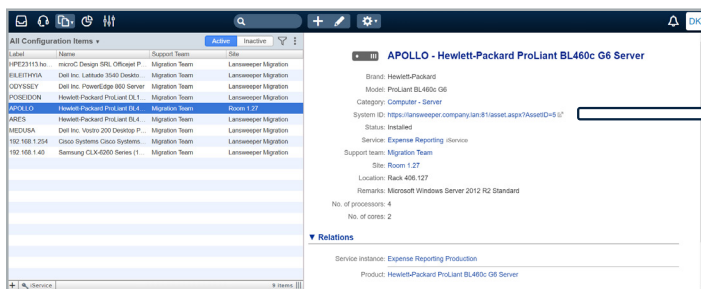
DK

All Configuration Items ▾

Active Inactive

| Label | Name | Support Team | Site |
|---|---|---|---|
| HPE23113 ho... | microC Design SRL Officejet P... | Migration Team | Lansweeper Migration |
| EILEITHYIA | Dell Inc. Latitude 3540 Deskto... | Migration Team | Lansweeper Migration |
| ODYSSEY | Dell Inc. PowerEdge 860 Server | Migration Team | Lansweeper Migration |
| POSEIDON | Hewlett-Packard ProLiant DL1... | Migration Team | Lansweeper Migration |
| APOLLO | Hewlett-Packard ProLiant BL4... | Migration Team | Room 1.27 |
| ARES | Hewlett-Packard ProLiant BL4... | Migration Team | Lansweeper Migration |
| MEDUSA | Dell Inc. Vostro 200 Desktop P... | Migration Team | Lansweeper Migration |
| 192.168.1.254 | Cisco Systems Cisco Systems ... | Migration Team | Lansweeper Migration |
| 192.168.1.40 | Samsung CLX-6260 Series (1... | Migration Team | Lansweeper Migration |

+ iService 9 items

APOLLO - Hewlett-Packard ProLiant BL460c G6 Server

Brand: Hewlett-Packard
Model: ProLiant BL460c G6
Category: Computer - Server
System ID: https://lansweeper.company.lan:81/asset.aspx?AssetID=5
Status: Installed
Service: Expense Reporting iService
Support team: Migration Team
Site: Room 1.27
Location: Rack 406.127
Remarks: Microsoft Windows Server 2012 R2 Standard
No. of processors: 4
No. of cores: 2

▼ Relations

Service instance: Expense Reporting Production

Product: Hewlett-Packard ProLiant BL460c G6 Server